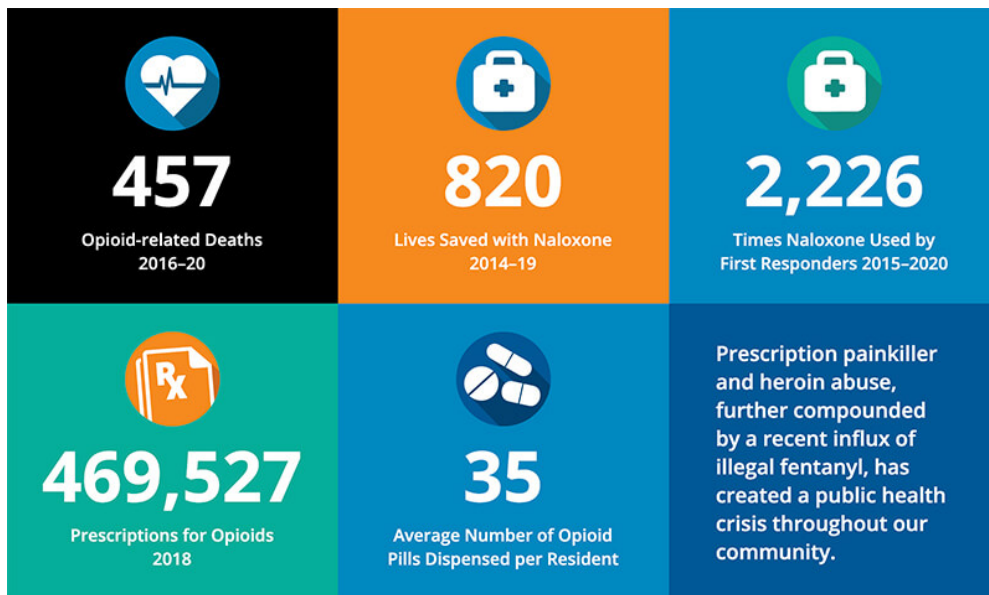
457

Opioid-related Deaths 2016–20

820

Lives Saved with Naloxone 2014–19

2,226

Times Naloxone Used by First Responders 2015–2020

RX

469,527

Prescriptions for Opioids 2018

35

Average Number of Opioid Pills Dispensed per Resident

Prescription painkiller and heroin abuse, further compounded by a recent influx of illegal fentanyl, has created a public health crisis throughout our community.